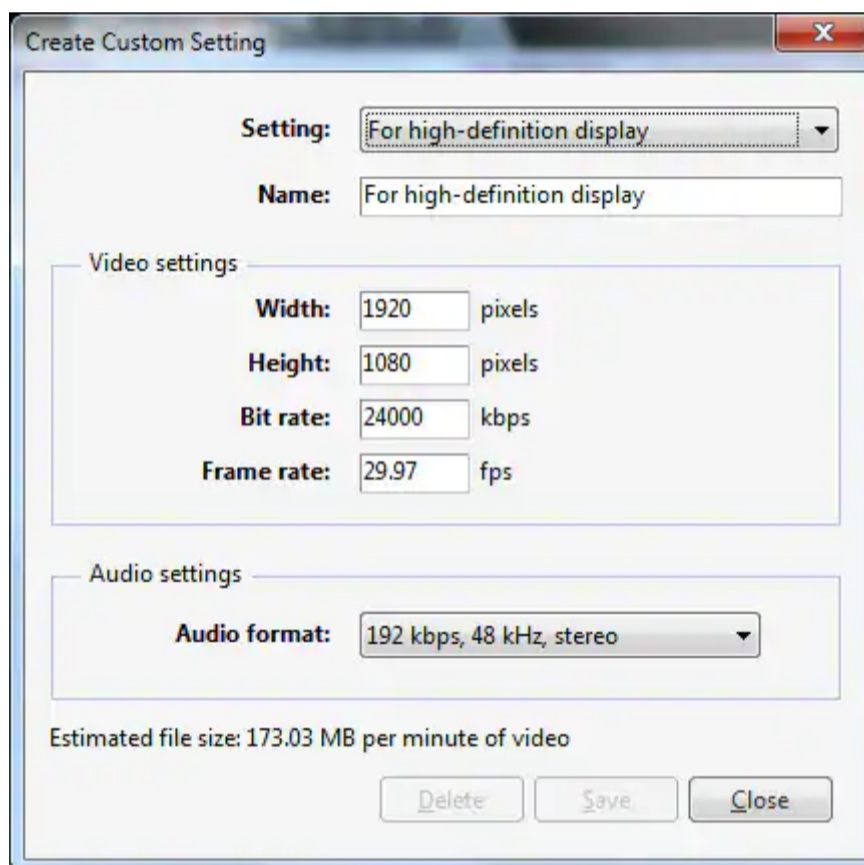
Create Custom Setting

Setting: For high-definition display

Name: For high-definition display

Video settings

Width: 1920 pixels

Height: 1080 pixels

Bit rate: 24000 kbps

Frame rate: 29.97 fps

Audio settings

Audio format: 192 kbps, 48 kHz, stereo

Estimated file size: 173.03 MB per minute of video

Delete Save Close